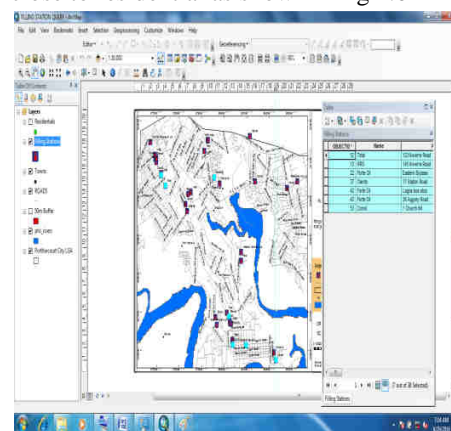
FILLING STATION QUERY - ArcMap
File Edit View Bookmarks Insert Selection Geoprocessing Customize Windows Help
Editor
1:50,000
Georeferencing
Table Of Contents
Layers
Residentials
Filling Stations
Towns
ROADS
50m Buffer
phc_rivers
Portharcourt City LGA
Table
Filling Stations
| OBJECTID | Name | |
|---|---|---|
| 1 | Total | 12 Aba Road |
| 12 | MRS | 18 Aba Road |
| 13 | Forte Oil | Eastern Bypass |
| 17 | Oando | 17 Station Road |
| 40 | Forte Oil | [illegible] |
| 45 | Forte Oil | 38 Agip Road |
| 53 | Conoil | 7 Church Rd |
1
(7 out of 38 Selected)
Filling Stations